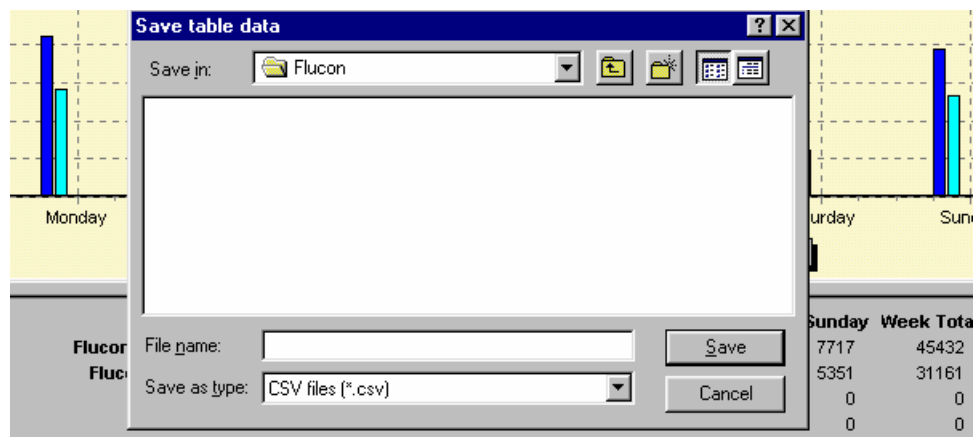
Monday

urday

Sun

Save table data

?

Save in: Flucon

File name:

Save as type: CSV files (*.csv)

Save

Cancel

Flucor

Fluc

| Sunday | Week Tota |
|---|---|
| 7717 | 45432 |
| 5351 | 31161 |
| 0 | 0 |
| 0 | 0 |